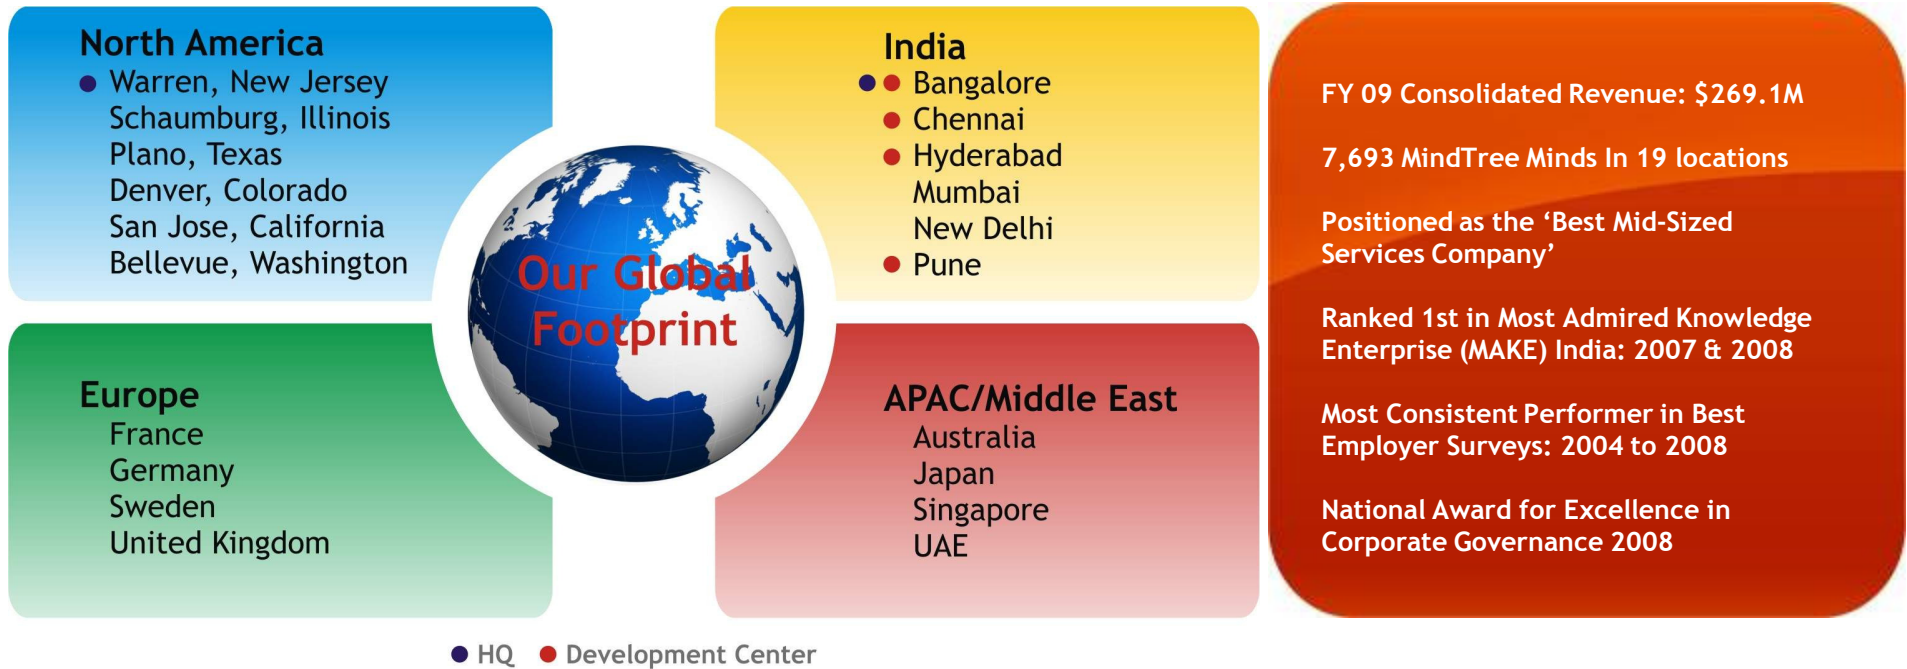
North America
Warren, New Jersey
Schaumburg, Illinois
Plano, Texas
Denver, Colorado
San Jose, California
Bellevue, Washington

India
Bangalore
Chennai
Hyderabad
Mumbai
New Delhi
Pune

Our Global Footprint

Europe
France
Germany
Sweden
United Kingdom

APAC/Middle East
Australia
Japan
Singapore
UAE

FY 09 Consolidated Revenue: $269.1M

7,693 MindTree Minds In 19 locations

Positioned as the 'Best Mid-Sized Services Company'

Ranked 1st in Most Admired Knowledge Enterprise (MAKE) India: 2007 & 2008

Most Consistent Performer in Best Employer Surveys: 2004 to 2008

National Award for Excellence in Corporate Governance 2008

HQ Development Center